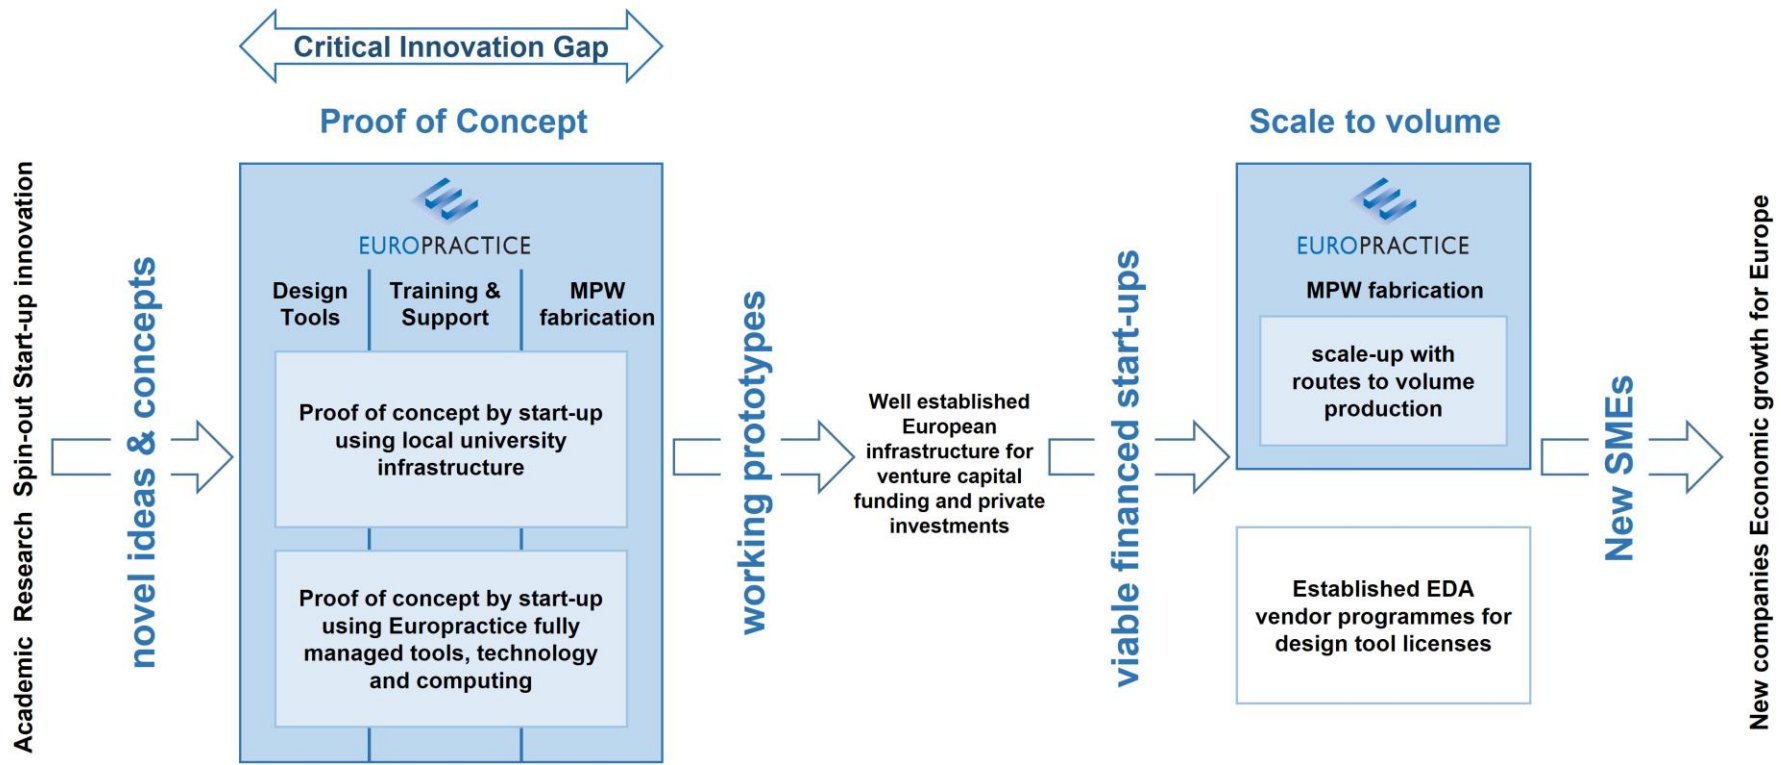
Academic Research Spin-out Start-up innovation

novel ideas & concepts

Critical Innovation Gap

Proof of Concept

EUROPRACTICE

Design Tools

Training & Support

MPW fabrication

Proof of concept by start-up using local university infrastructure

Proof of concept by start-up using Europractice fully managed tools, technology and computing

working prototypes

Well established European infrastructure for venture capital funding and private investments

viable financed start-ups

Scale to volume

EUROPRACTICE

MPW fabrication

scale-up with routes to volume production

Established EDA vendor programmes for design tool licenses

New SMEs

New companies Economic growth for Europe